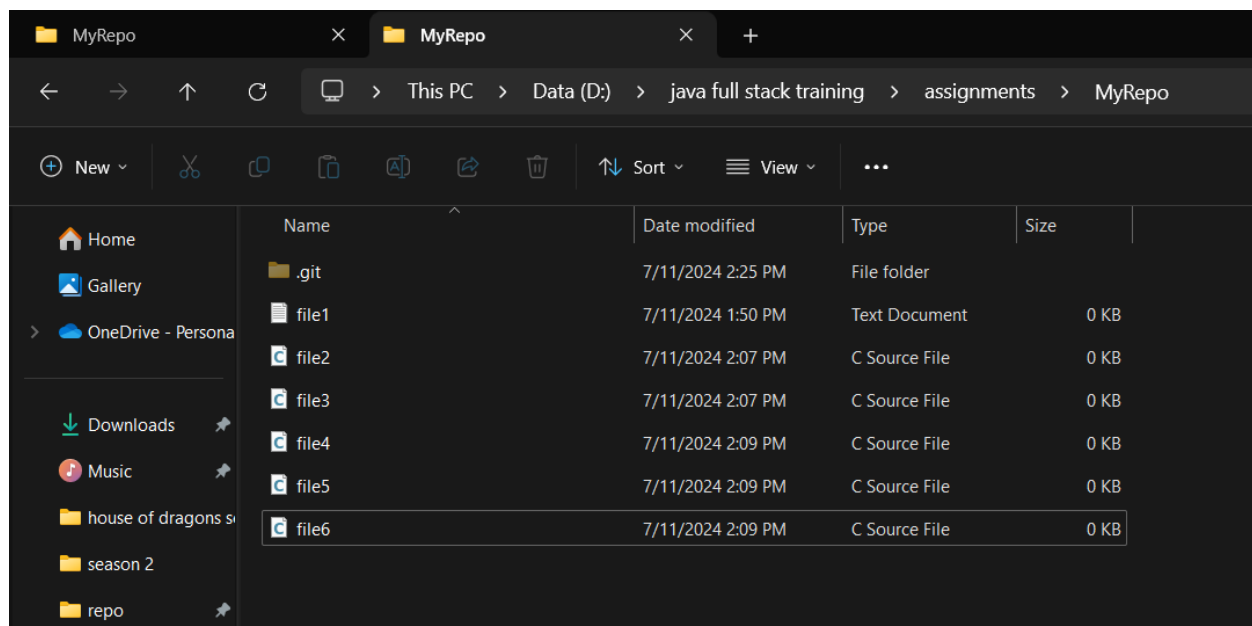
MyRepo
MyRepo
+

This PC > Data (D:) > java full stack training > assignments > MyRepo

New
Sort
View
...

Home
Gallery
OneDrive - Persona
Downloads
Music
house of dragons s
season 2
repo

| Name | Date modified | Type | Size |
|---|---|---|---|
| .git | 7/11/2024 2:25 PM | File folder | |
| file1 | 7/11/2024 1:50 PM | Text Document | 0 KB |
| file2 | 7/11/2024 2:07 PM | C Source File | 0 KB |
| file3 | 7/11/2024 2:07 PM | C Source File | 0 KB |
| file4 | 7/11/2024 2:09 PM | C Source File | 0 KB |
| file5 | 7/11/2024 2:09 PM | C Source File | 0 KB |
| file6 | 7/11/2024 2:09 PM | C Source File | 0 KB |